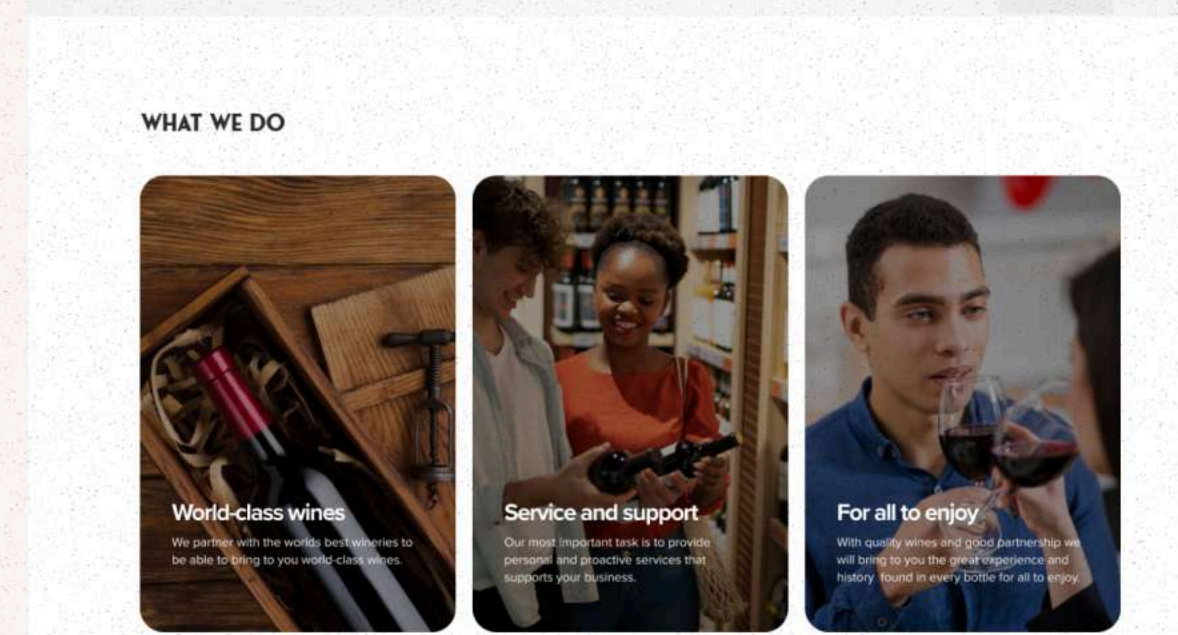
WHAT WE DO

World-class wines

We partner with the worlds best wineries to be able to bring to you world-class wines.

Service and support

Our most important task is to provide personal and proactive services that supports your business.

For all to enjoy

With quality wines and good partnership we will bring to you the great experience and history  found in every bottle for all to enjoy.